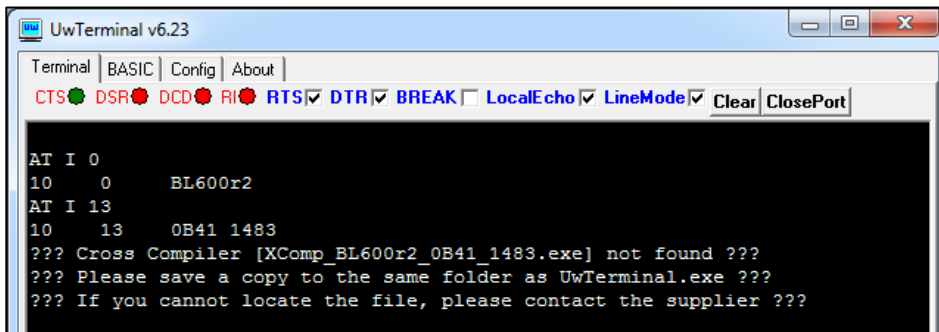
UwTerminal v6.23

Terminal | BASIC | Config | About

CTS DSR DCD RI RTS DTR BREAK LocalEcho LineMode Clear ClosePort

AT I 0
10 0 BL600r2
AT I 13
10 13 0B41 1483
??? Cross Compiler [XComp_BL600r2_0B41_1483.exe] not found ???
??? Please save a copy to the same folder as UwTerminal.exe ???
??? If you cannot locate the file, please contact the supplier ???